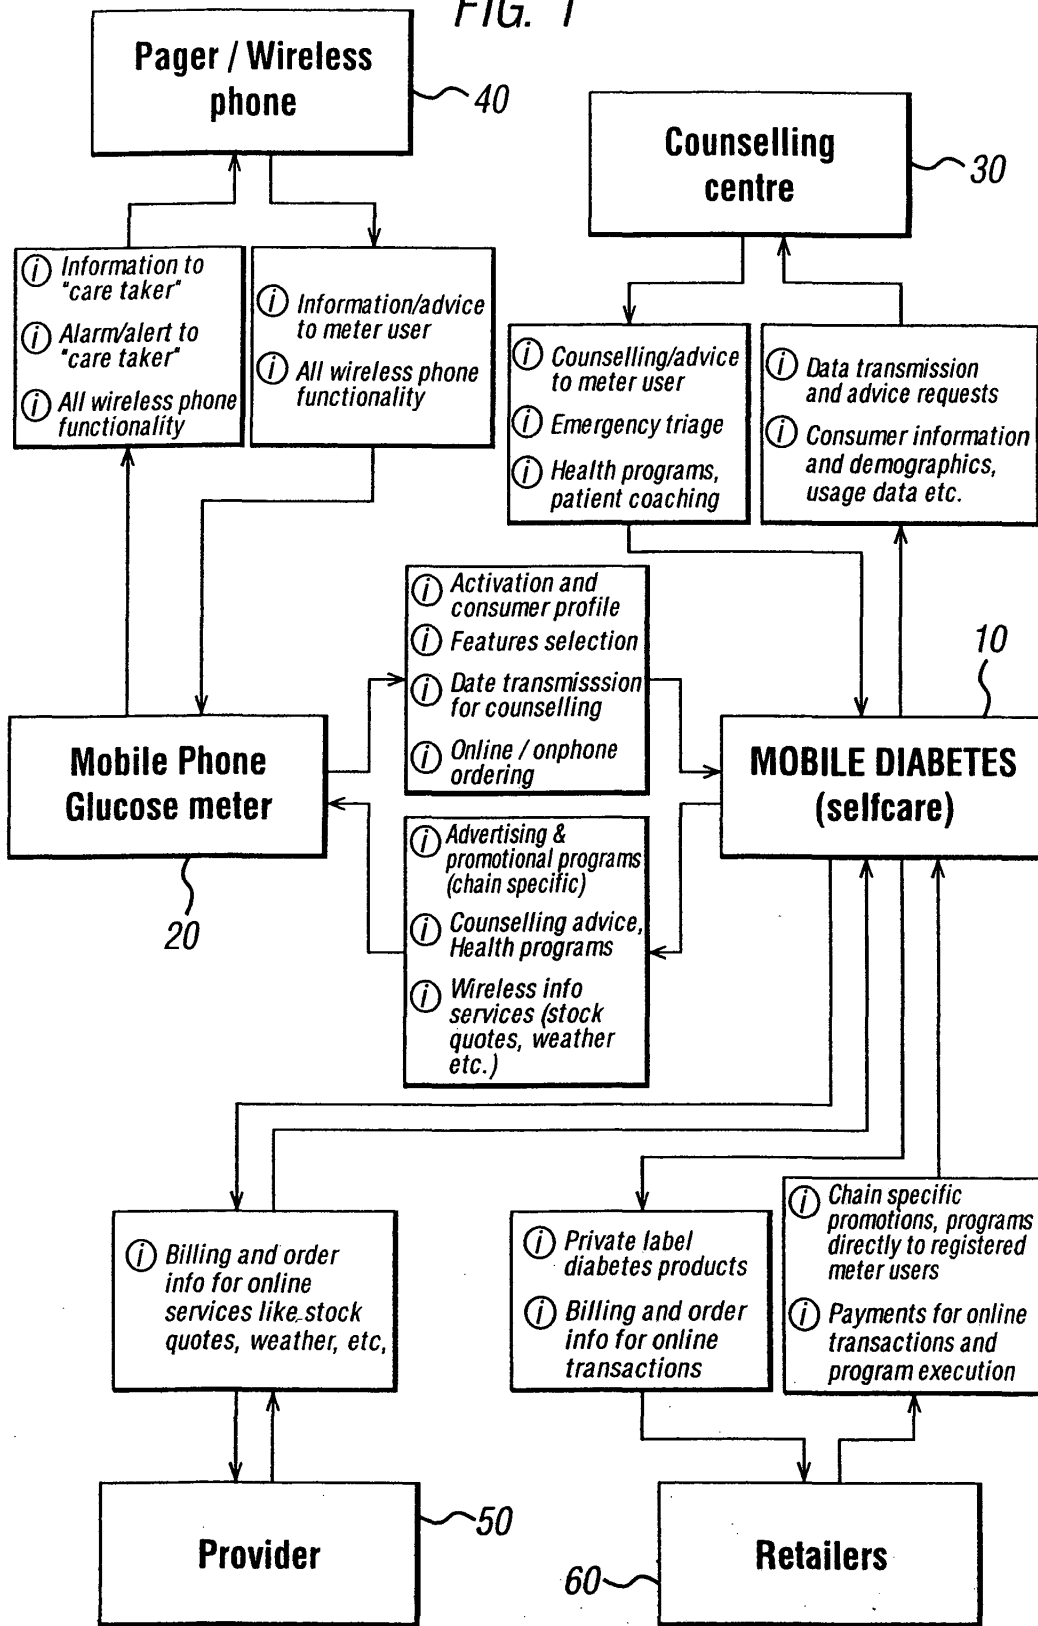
FIG. 1

Pager / Wireless phone

40

Counselling centre

30

(i) Information to "care taker"
(i) Alarm/alert to "care taker"
(i) All wireless phone functionality

(i) Information/advice to meter user
(i) All wireless phone functionality

(i) Counselling/advice to meter user
(i) Emergency triage
(i) Health programs, patient coaching

(i) Data transmission and advice requests
(i) Consumer information and demographics, usage data etc.

(i) Activation and consumer profile
(i) Features selection
(i) Date transmisssion for counselling
(i) Online / onphone ordering

10

Mobile Phone Glucose meter

MOBILE DIABETES (selfcare)

(i) Advertising & promotional programs (chain specific)
(i) Counselling advice, Health programs
(i) Wireless info services (stock quotes, weather etc.)

20

(i) Billing and order info for online services like stock quotes, weather, etc,

(i) Private label diabetes products
(i) Billing and order info for online transactions

(i) Chain specific promotions, programs directly to registered meter users
(i) Payments for online transactions and program execution

Provider

50

60

Retailers